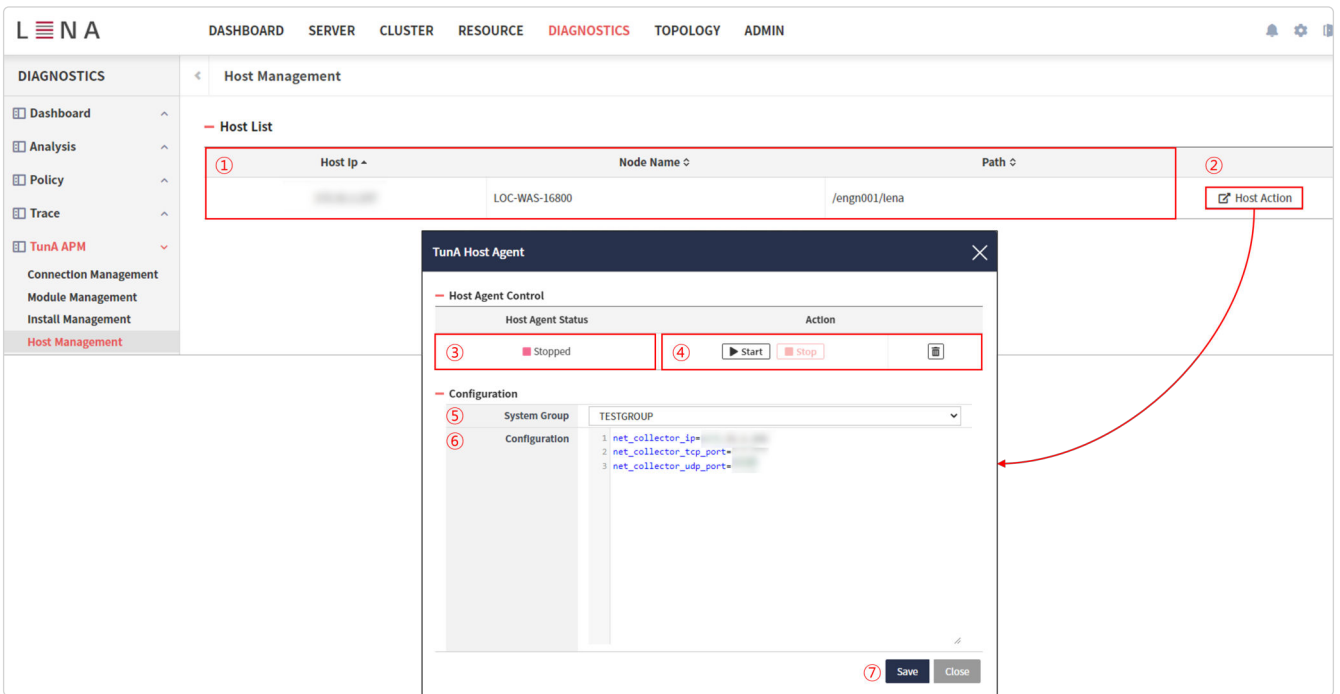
LENA

DASHBOARD SERVER CLUSTER RESOURCE DIAGNOSTICS TOPOLOGY ADMIN

DIAGNOSTICS

Dashboard
Analysis
Policy
Trace
TunA APM
Connection Management
Module Management
Install Management
Host Management

Host Management

Host List

①

| Host Ip | Node Name | Path | ② |
|---|---|---|---|
| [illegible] | LOC-WAS-16800 | /engn001/lena | Host Action |

TunA Host Agent

Host Agent Control

| Host Agent Status | Action | |
|---|---|---|
| ③ Stopped | ④ Start Stop | |

Configuration

⑤ System Group TESTGROUP

⑥ Configuration
1 net_collector_ip=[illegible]
2 net_collector_tcp_port=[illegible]
3 net_collector_udp_port=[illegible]

⑦ Save Close